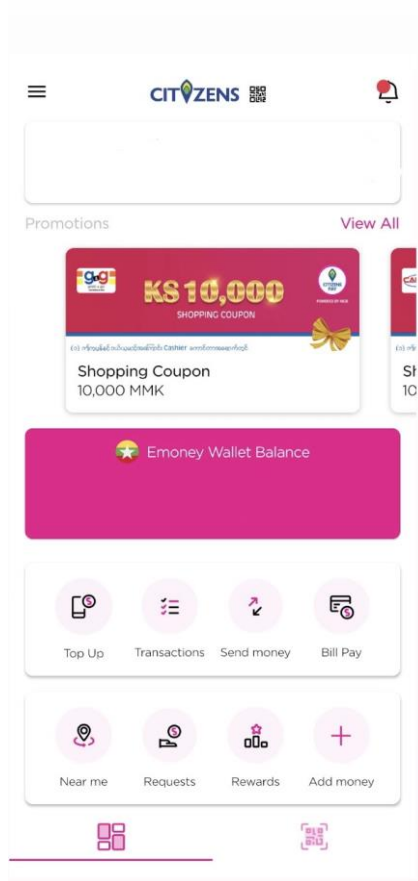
CITIZENS

Promotions

View All

KS 10,000

SHOPPING COUPON

(s) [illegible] Cashier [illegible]

Shopping Coupon

10,000 MMK

Sh

10

Emoney Wallet Balance

Top Up

Transactions

Send money

Bill Pay

Near me

Requests

Rewards

Add money